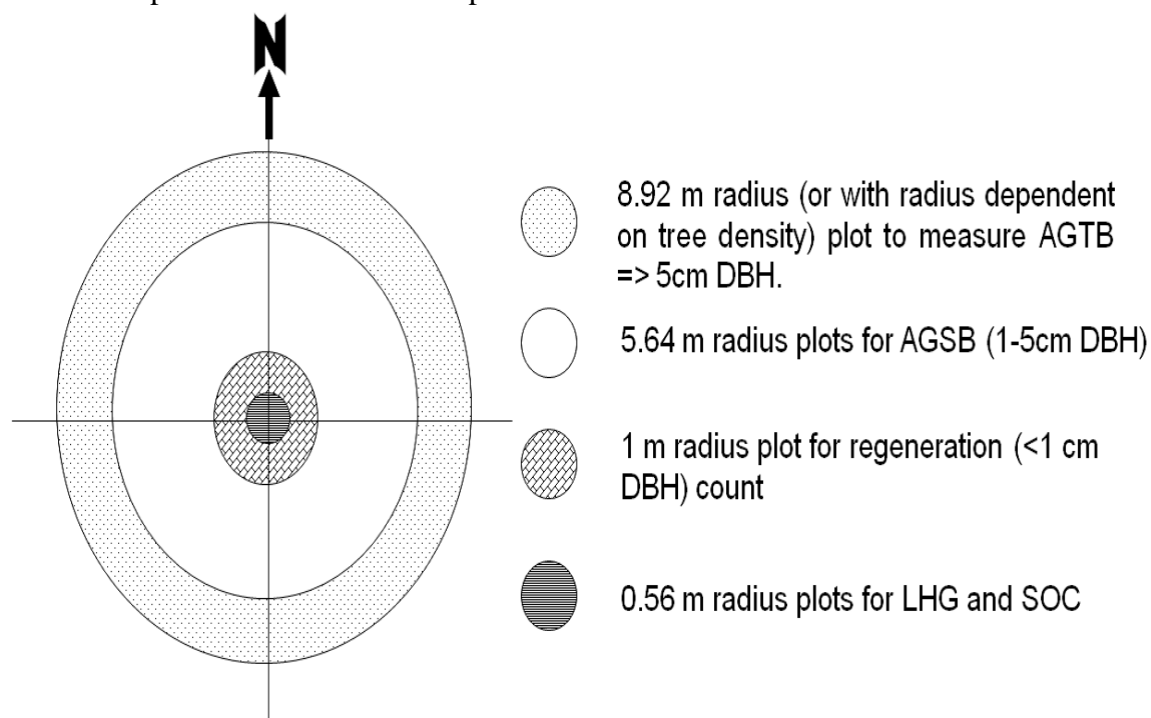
N

8.92 m radius (or with radius dependent on tree density) plot to measure AGTB => 5cm DBH.

5.64 m radius plots for AGSB (1-5cm DBH)

1 m radius plot for regeneration (<1 cm DBH) count

0.56 m radius plots for LHG and SOC